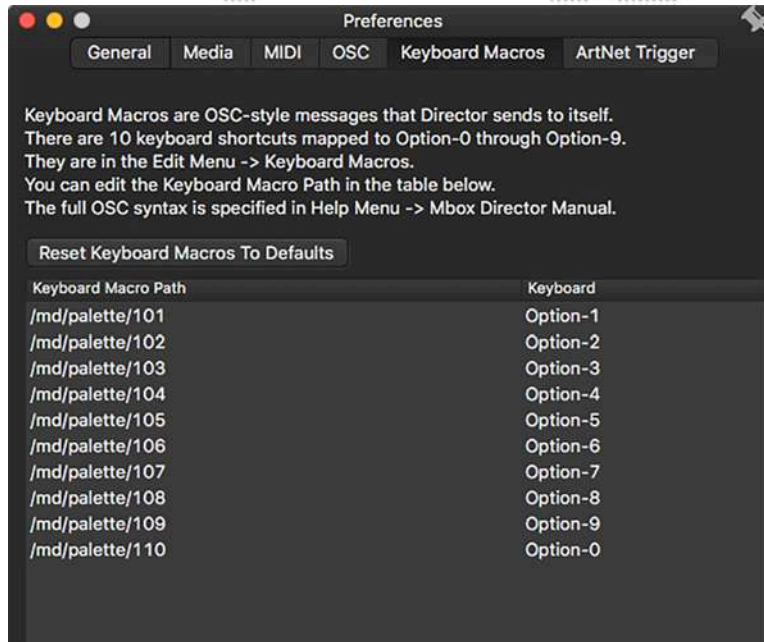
Preferences

General | Media | MIDI | OSC | Keyboard Macros | ArtNet Trigger

Keyboard Macros are OSC-style messages that Director sends to itself.
There are 10 keyboard shortcuts mapped to Option-0 through Option-9.
They are in the Edit Menu -> Keyboard Macros.
You can edit the Keyboard Macro Path in the table below.
The full OSC syntax is specified in Help Menu -> Mbox Director Manual.

Reset Keyboard Macros To Defaults

| Keyboard Macro Path | Keyboard |
|---|---|
| /md/palette/101 | Option-1 |
| /md/palette/102 | Option-2 |
| /md/palette/103 | Option-3 |
| /md/palette/104 | Option-4 |
| /md/palette/105 | Option-5 |
| /md/palette/106 | Option-6 |
| /md/palette/107 | Option-7 |
| /md/palette/108 | Option-8 |
| /md/palette/109 | Option-9 |
| /md/palette/110 | Option-0 |